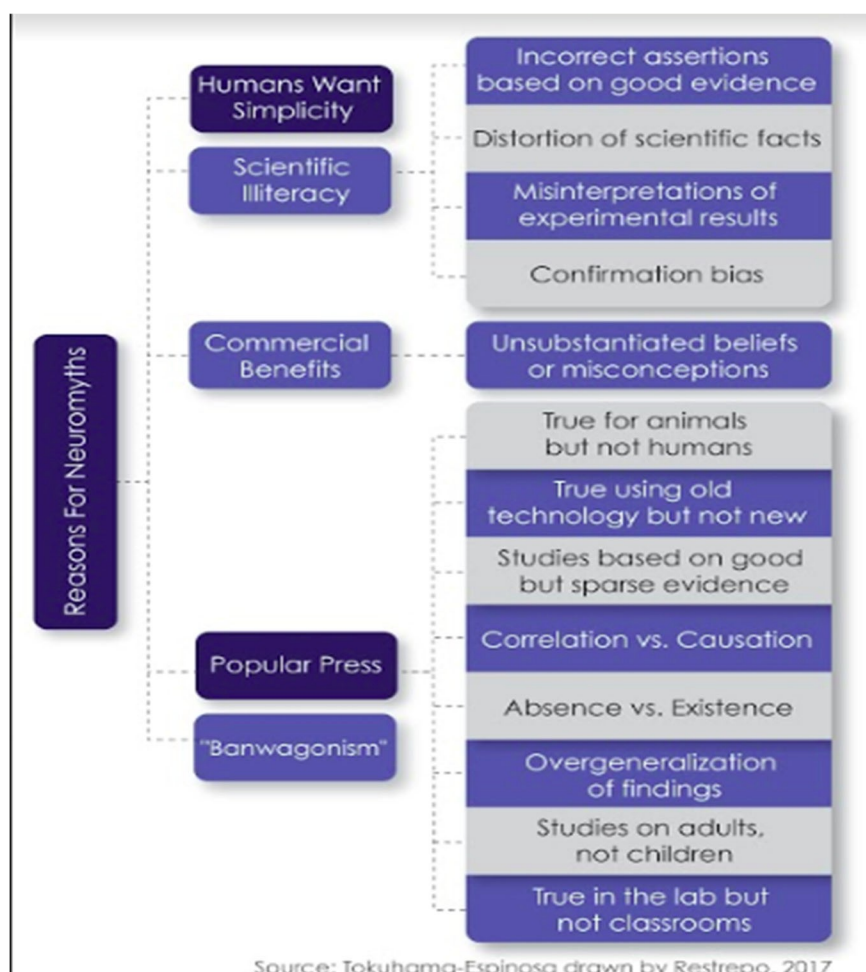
Reasons For Neuromyths

Humans Want Simplicity

Scientific Illiteracy

Incorrect assertions based on good evidence

Distortion of scientific facts

Misinterpretations of experimental results

Confirmation bias

Commercial Benefits

Unsubstantiated beliefs or misconceptions

Popular Press

"Banwagonism"

True for animals but not humans

True using old technology but not new

Studies based on good but sparse evidence

Correlation vs. Causation

Absence vs. Existence

Overgeneralization of findings

Studies on adults, not children

True in the lab but not classrooms

Source: Tokuhama-Espinosa drawn by Restrepo, 2017